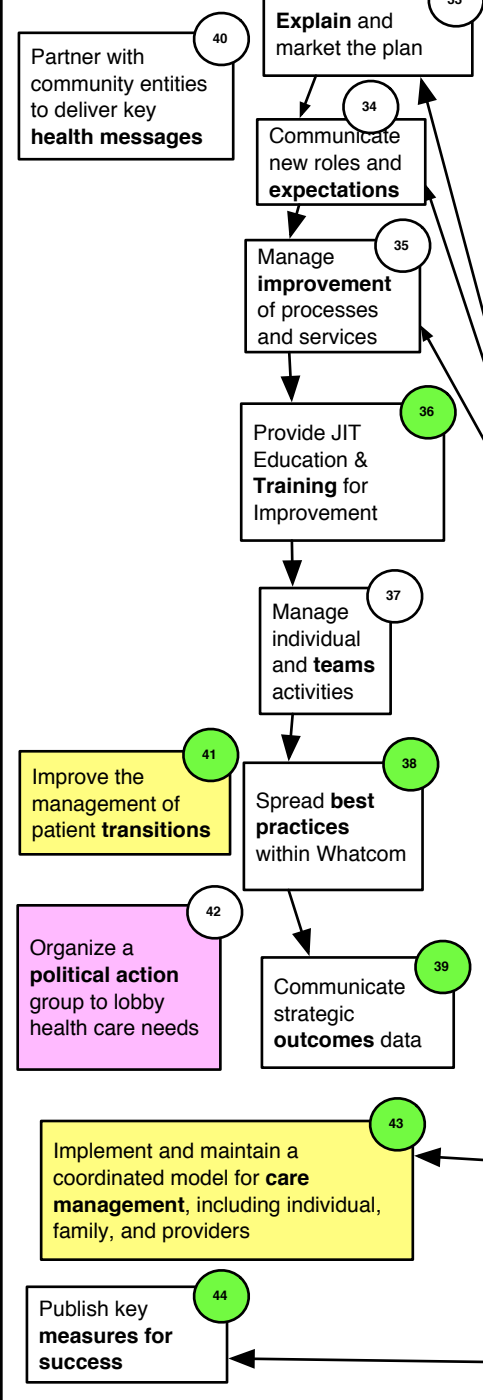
40
Partner with community entities to deliver key **health messages**

33
**Explain** and market the plan

34
Communicate new roles and **expectations**

35
Manage **improvement** of processes and services

36
Provide JIT Education & **Training** for Improvement

37
Manage individual and **teams** activities

41
Improve the management of patient **transitions**

38
Spread **best practices** within Whatcom

42
Organize a **political action** group to lobby health care needs

39
Communicate strategic **outcomes** data

43
Implement and maintain a coordinated model for **care management**, including individual, family, and providers

44
Publish key **measures for success**